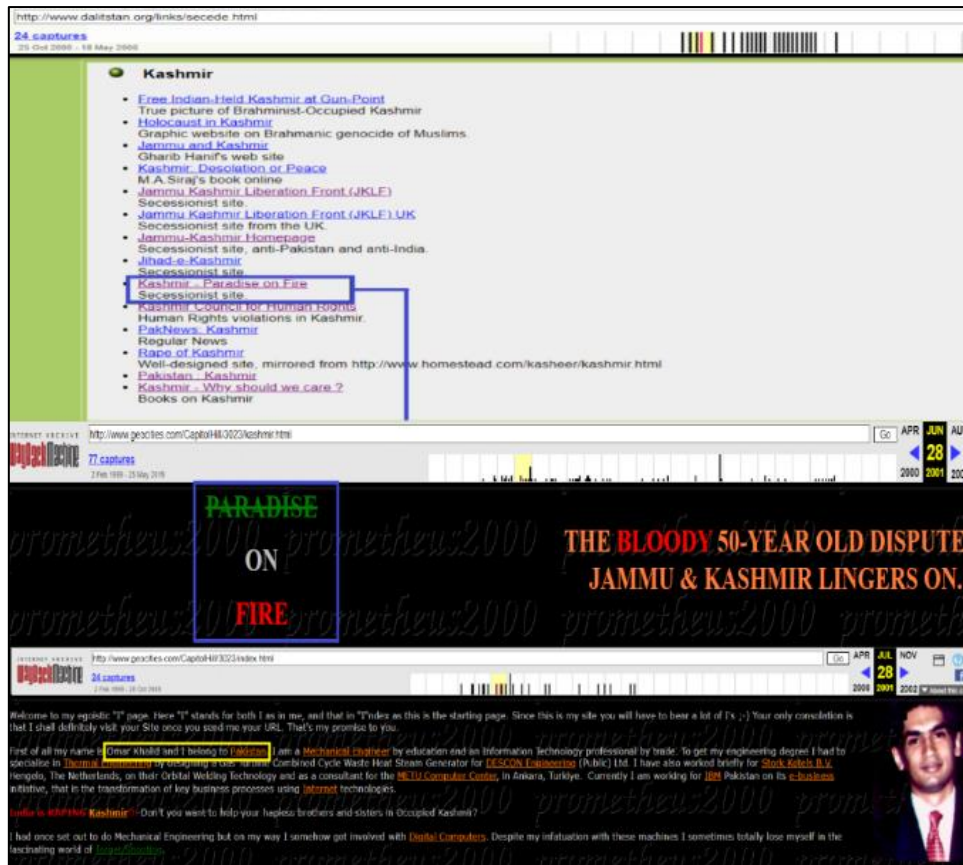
http://www.dalitstan.org/links/secede.html

24 captures
25 Oct 2000 - 18 May 2006

Kashmir

- Free Indian-Held Kashmir at Gun-Point
True picture of Brahminist-Occupied Kashmir
- Holocaust in Kashmir
Graphic website on Brahmanic genocide of Muslims.
- Jammu and Kashmir
Gharib Hanif's web site
- Kashmir: Desolation or Peace
M.A.Siraj's book online
- Jammu Kashmir Liberation Front (JKLF)
Secessionist site.
- Jammu Kashmir Liberation Front (JKLF) UK
Secessionist site from the UK.
- Jammu-Kashmir Homepage
Secessionist site, anti-Pakistan and anti-India.
- Jihad-e-Kashmir
Secessionist site
- Kashmir - Paradise on Fire
Secessionist site.
- Kashmir Council for Human Rights
Human Rights violations in Kashmir.
- PakNews: Kashmir
Regular News
- Rape of Kashmir
Well-designed site, mirrored from http://www.homestead.com/kasheer/kashmir.html
- Pakistan : Kashmir
- Kashmir - Why should we care ?
Books on Kashmir

INTERNET ARCHIVE WayBackMachine http://www.geocities.com/CapitolHill/3023/kashmir.html Go APR JUN AU
77 captures
2 Feb 1999 - 23 May 2019
28
2000 2001

PARADISE
ON
FIRE

prometheus2000

THE BLOODY 50-YEAR OLD DISPUTE
JAMMU & KASHMIR LINGERS ON.

INTERNET ARCHIVE WayBackMachine http://www.geocities.com/CapitolHill/3023/index.html Go APR JUL NOV
24 captures
2 Feb 1999 - 28 Oct 2009
28
2000 2001 2002

Welcome to my egoistic "I" page. Here "I" stands for both I as in me, and that in "I"ndex as this is the starting page. Since this is my site you will have to bear a lot of I's ;-) Your only consolation is that I shall definitely visit your Site once you send me your URL. That's my promise to you.

First of all my name is Omar Khalid and I belong to Pakistan. I am a Mechanical Engineer by education and an Information Technology professional by trade. To get my engineering degree I had to specialise in Thermal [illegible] by designing a Gas Turbine Combined Cycle Waste Heat Steam Generator for DESCON Engineering (Public) Ltd. I have also worked briefly for Stork Ketels B.V. Hengelo, The Netherlands, on their Orbital Welding Technology and as a consultant for the METU Computer Center, in Ankara, Turkiye. Currently I am working for IBM Pakistan on its e-business initiative, that is the transformation of key business processes using Internet technologies.

India is KILLING Kashmir!! - Don't you want to help your hapless brothers and sisters in Occupied Kashmir?

I had once set out to do Mechanical Engineering but on my way I somehow got involved with Digital Computers. Despite my infatuation with these machines I sometimes totally lose myself in the fascinating world of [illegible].